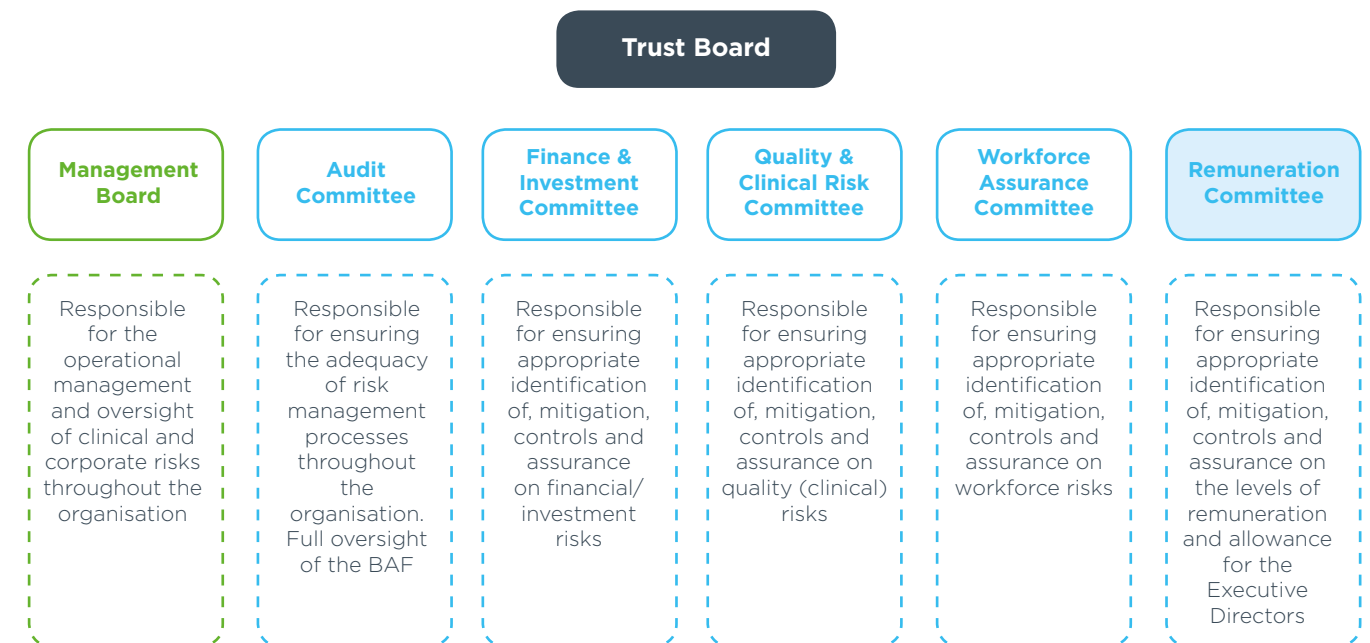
Trust Board

Management Board

Audit Committee

Finance & Investment Committee

Quality & Clinical Risk Committee

Workforce Assurance Committee

Remuneration Committee

Responsible for the operational management and oversight of clinical and corporate risks throughout the organisation

Responsible for ensuring the adequacy of risk management processes throughout the organisation. Full oversight of the BAF

Responsible for ensuring appropriate identification of, mitigation, controls and assurance on financial/ investment risks

Responsible for ensuring appropriate identification of, mitigation, controls and assurance on quality (clinical) risks

Responsible for ensuring appropriate identification of, mitigation, controls and assurance on workforce risks

Responsible for ensuring appropriate identification of, mitigation, controls and assurance on the levels of remuneration and allowance for the Executive Directors